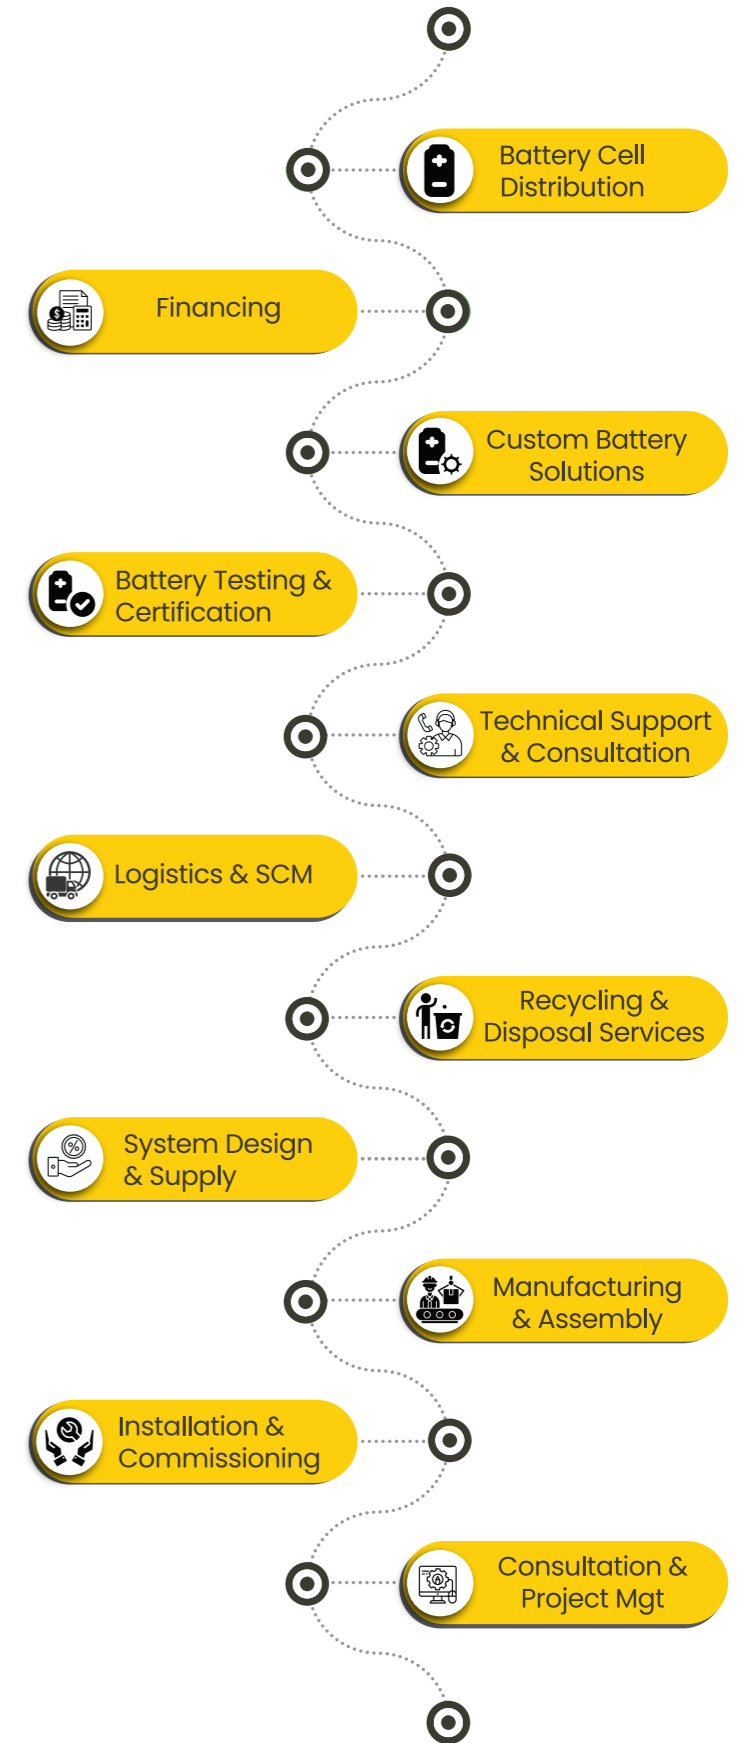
Battery Cell Distribution

Financing

Custom Battery Solutions

Battery Testing & Certification

Technical Support & Consultation

Logistics & SCM

Recycling & Disposal Services

System Design & Supply

Manufacturing & Assembly

Installation & Commissioning

Consultation & Project Mgt